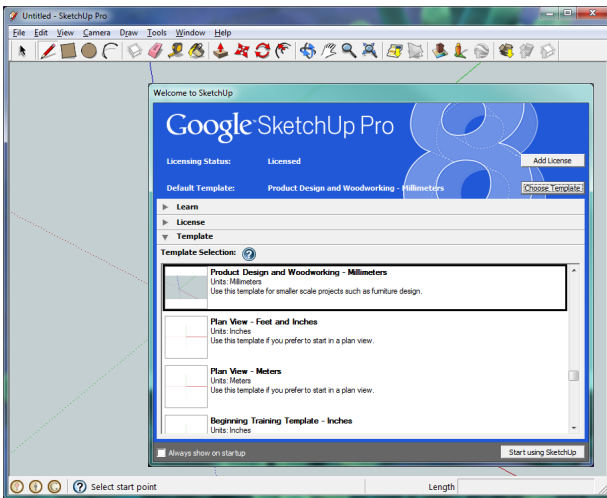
Untitled - SketchUp Pro

File Edit View Camera Draw Tools Window Help

Welcome to SketchUp

Google SketchUp Pro

Licensing Status: Licensed

Add License

Default Template: Product Design and Woodworking - Millimeters

Choose Template

Learn

License

Template

Template Selection:

Product Design and Woodworking - Millimeters
Units: Millimeters
Use this template for smaller scale projects such as furniture design.

Plan View - Feet and Inches
Units: Inches
Use this template if you prefer to start in a plan view.

Plan View - Meters
Units: Meters
Use this template if you prefer to start in a plan view.

Beginning Training Template - Inches
Units: Inches

Always show on startup

Start using SketchUp

Select start point

Length